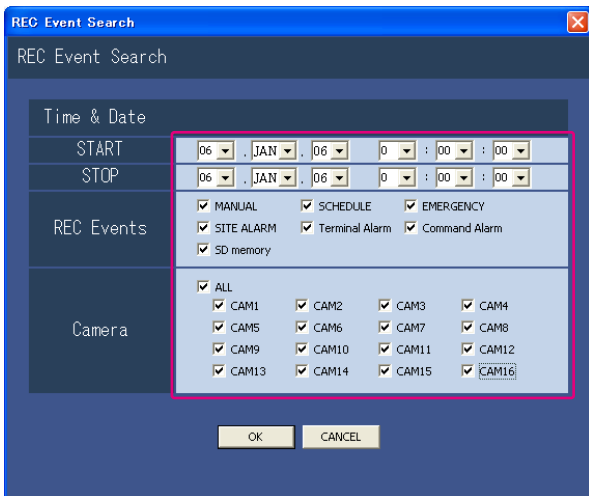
REC Event Search

REC Event Search

Time & Date

| | |
|---|---|
| START | 06 . JAN . 06 &nbsp; 0 : 00 : 00 |
| STOP | 06 . JAN . 06 &nbsp; 0 : 00 : 00 |
| REC Events | MANUAL, SCHEDULE, EMERGENCY, SITE ALARM, Terminal Alarm, Command Alarm, SD memory |
| Camera | ALL, CAM1, CAM2, CAM3, CAM4, CAM5, CAM6, CAM7, CAM8, CAM9, CAM10, CAM11, CAM12, CAM13, CAM14, CAM15, CAM16 |

OK CANCEL